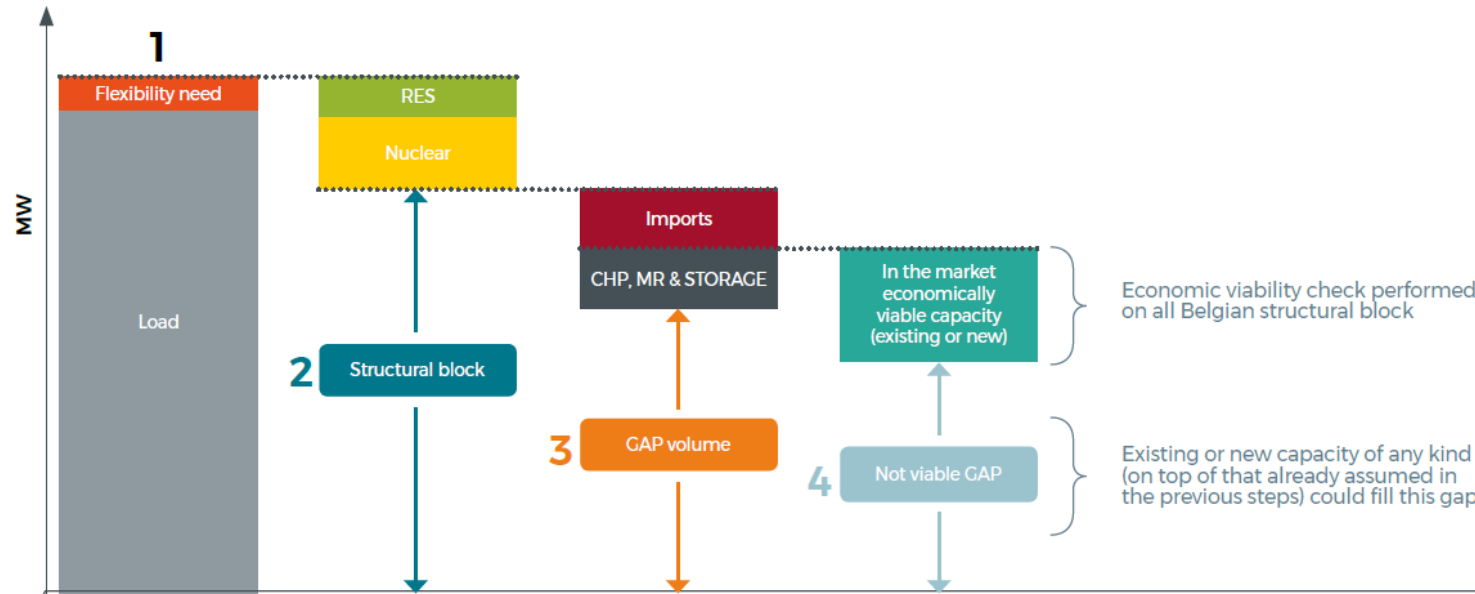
1

Flexibility need

Load

MW

RES

Nuclear

2 Structural block

Imports

CHP, MR & STORAGE

3 GAP volume

In the market economically viable capacity (existing or new)

4 Not viable GAP

Economic viability check performed on all Belgian structural block

Existing or new capacity of any kind (on top of that already assumed in the previous steps) could fill this gap